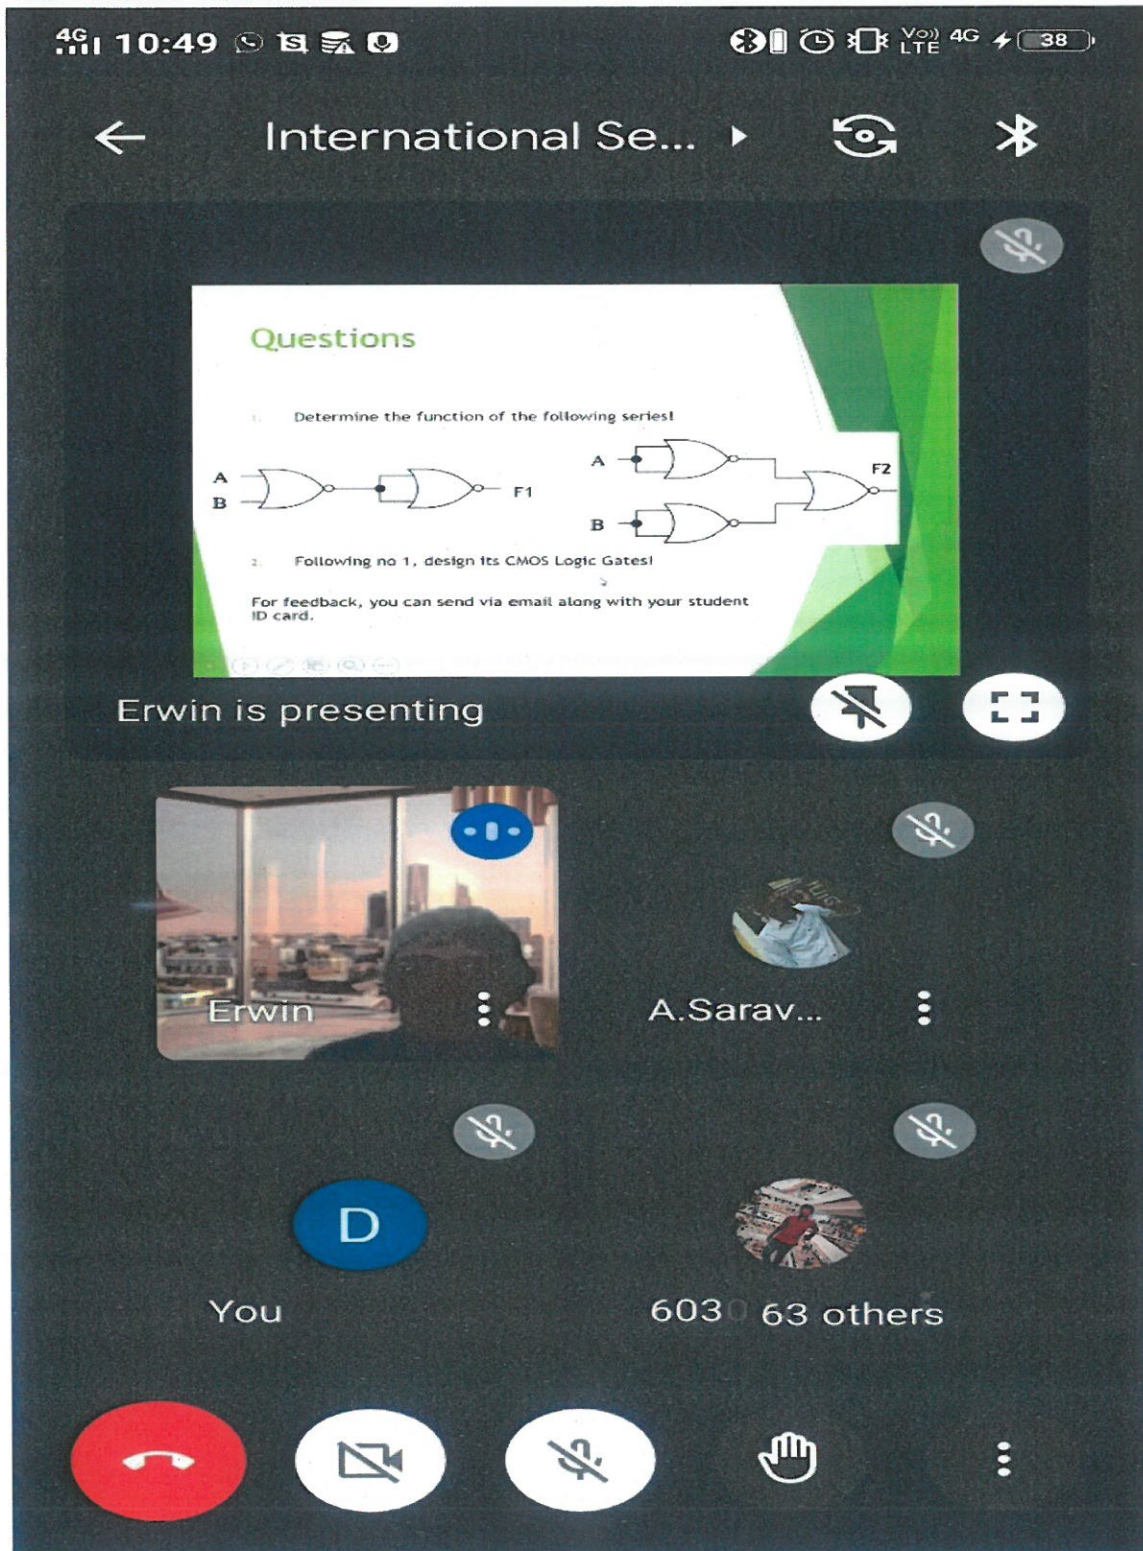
4G 10:49

Vo) LTE 4G 38

International Se...

Questions

1. Determine the function of the following series!

A
B
F1

A
B
F2

2. Following no 1, design its CMOS Logic Gates!

For feedback, you can send via email along with your student ID card.

Erwin is presenting

Erwin

A.Sarav...

D

You

603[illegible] 63 others